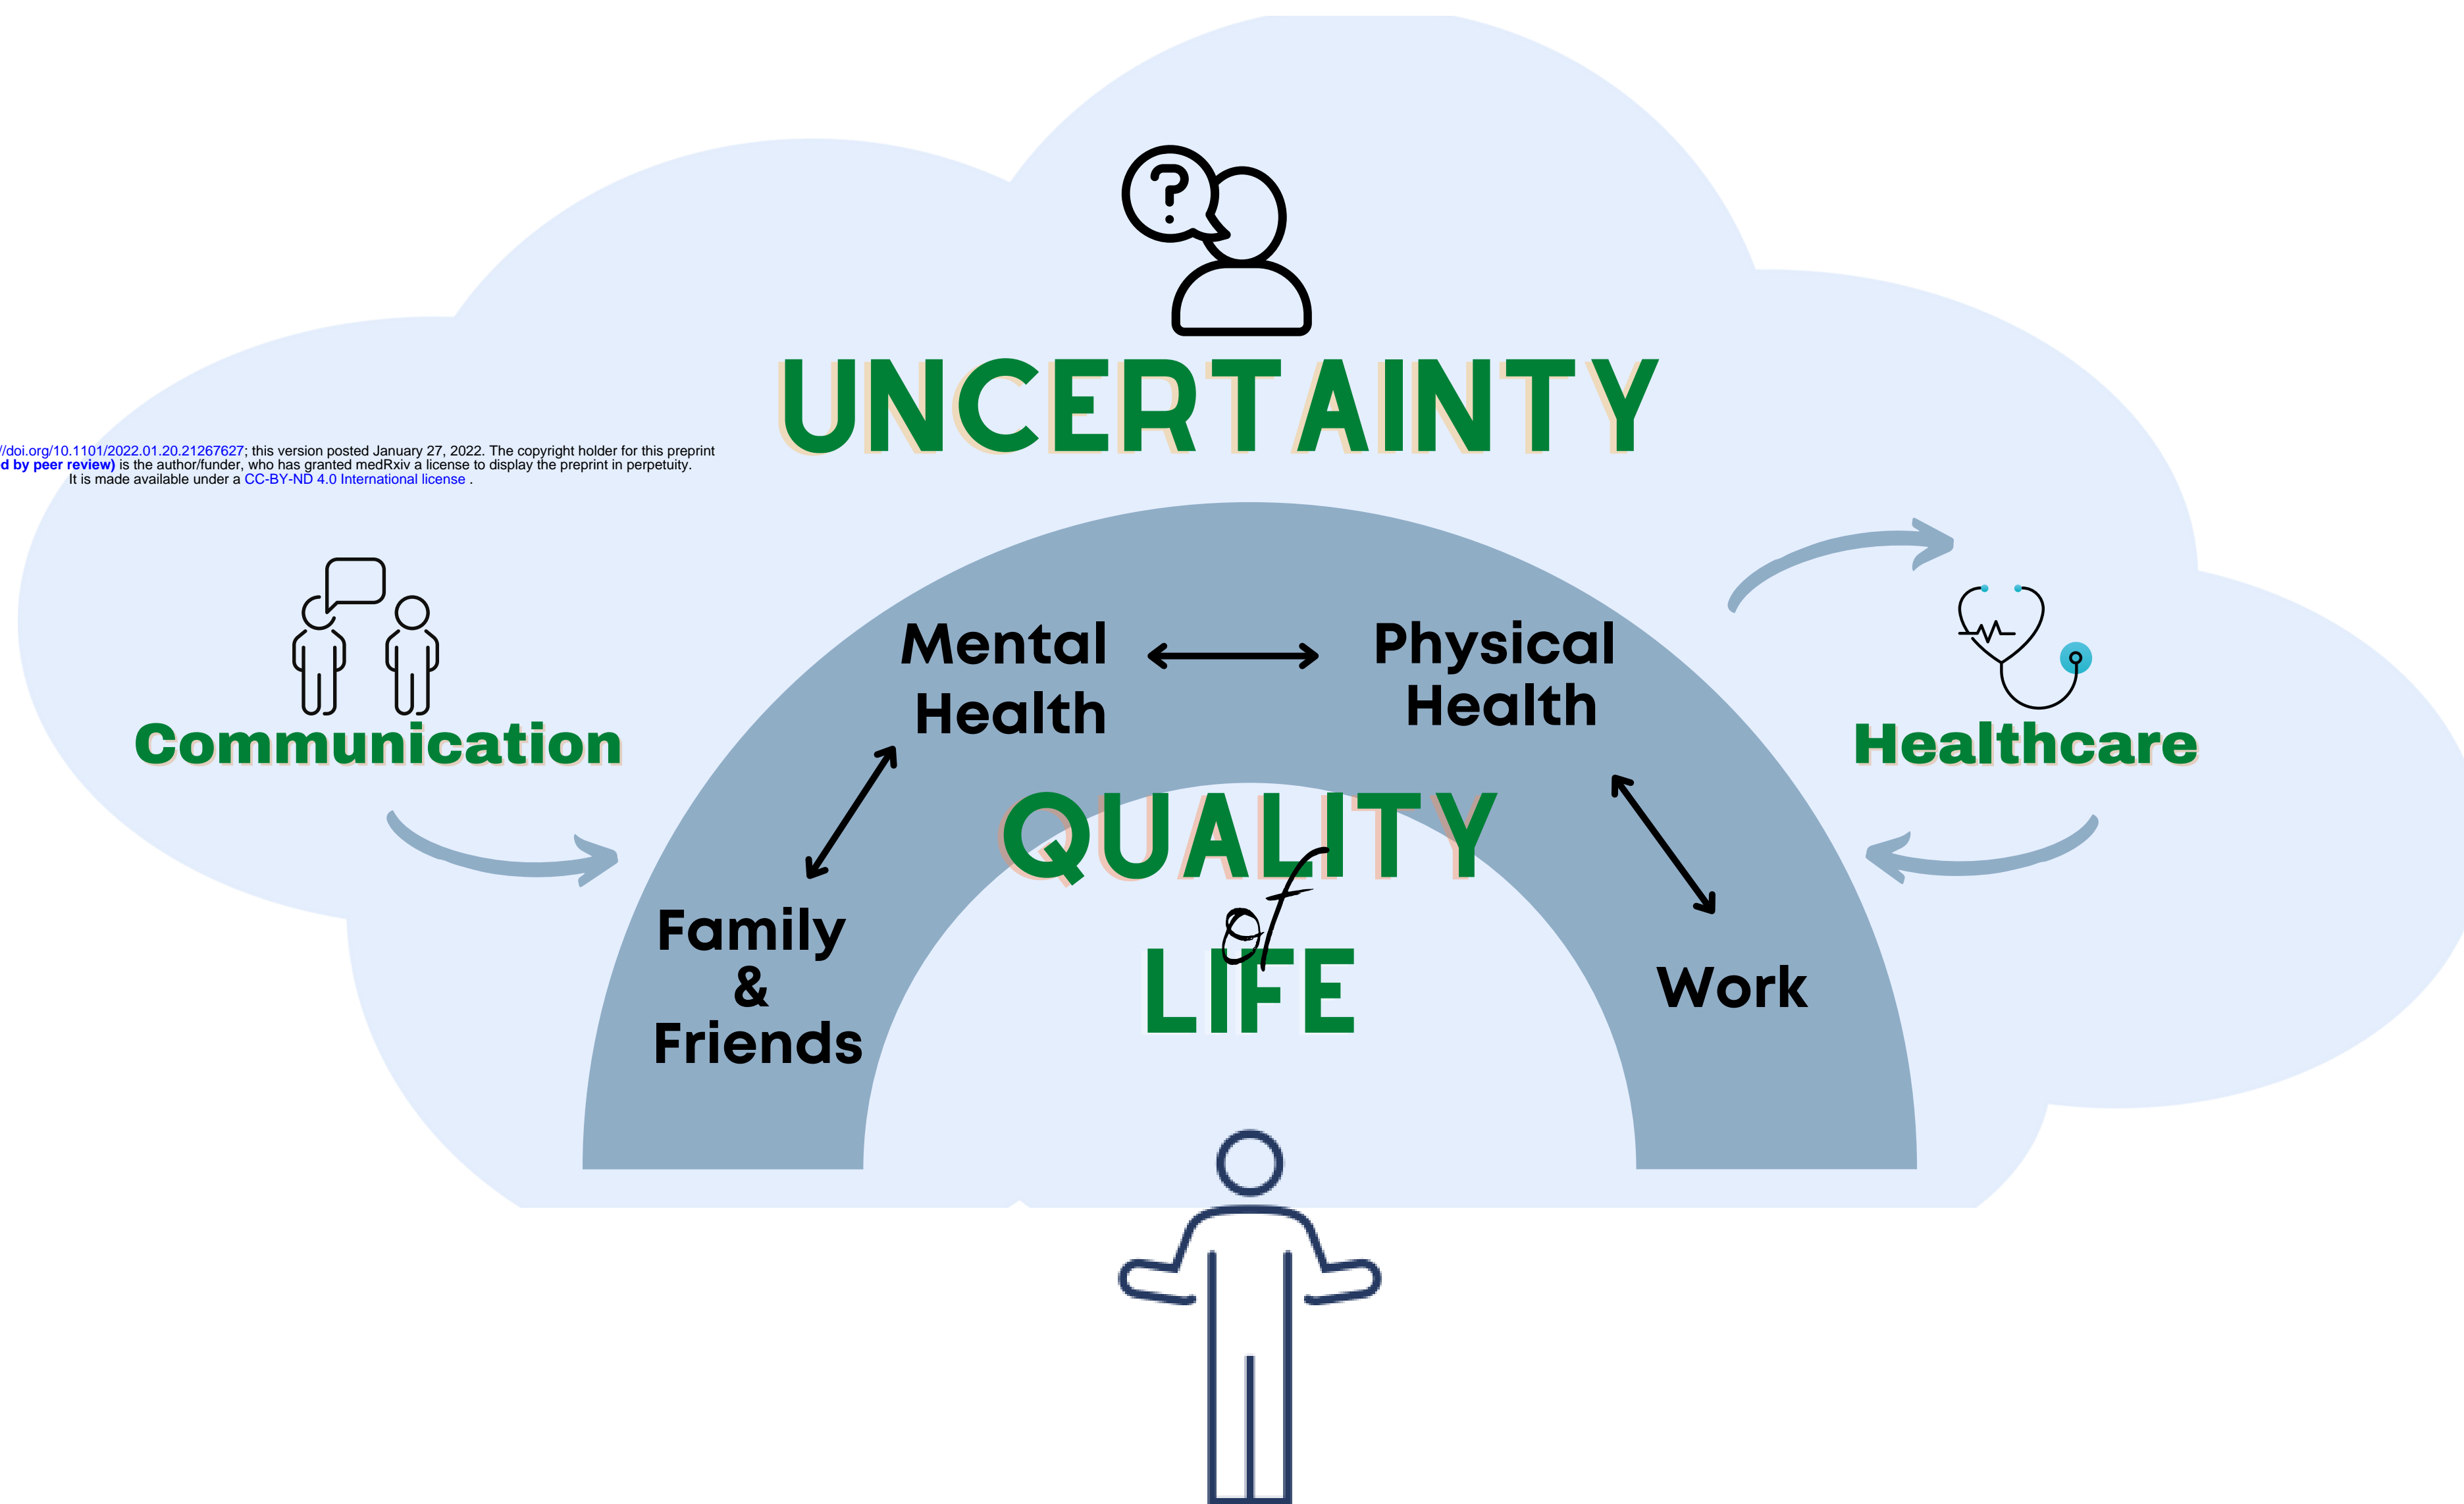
UNCERTAINTY

/doi.org/10.1101/2022.01.20.21267627; this version posted January 27, 2022. The copyright holder for this preprint d by peer review) is the author/funder, who has granted medRxiv a license to display the preprint in perpetuity. It is made available under a CC-BY-ND 4.0 International license .

Communication

Healthcare

Mental Health

Physical Health

QUALITY of LIFE

Family & Friends

Work